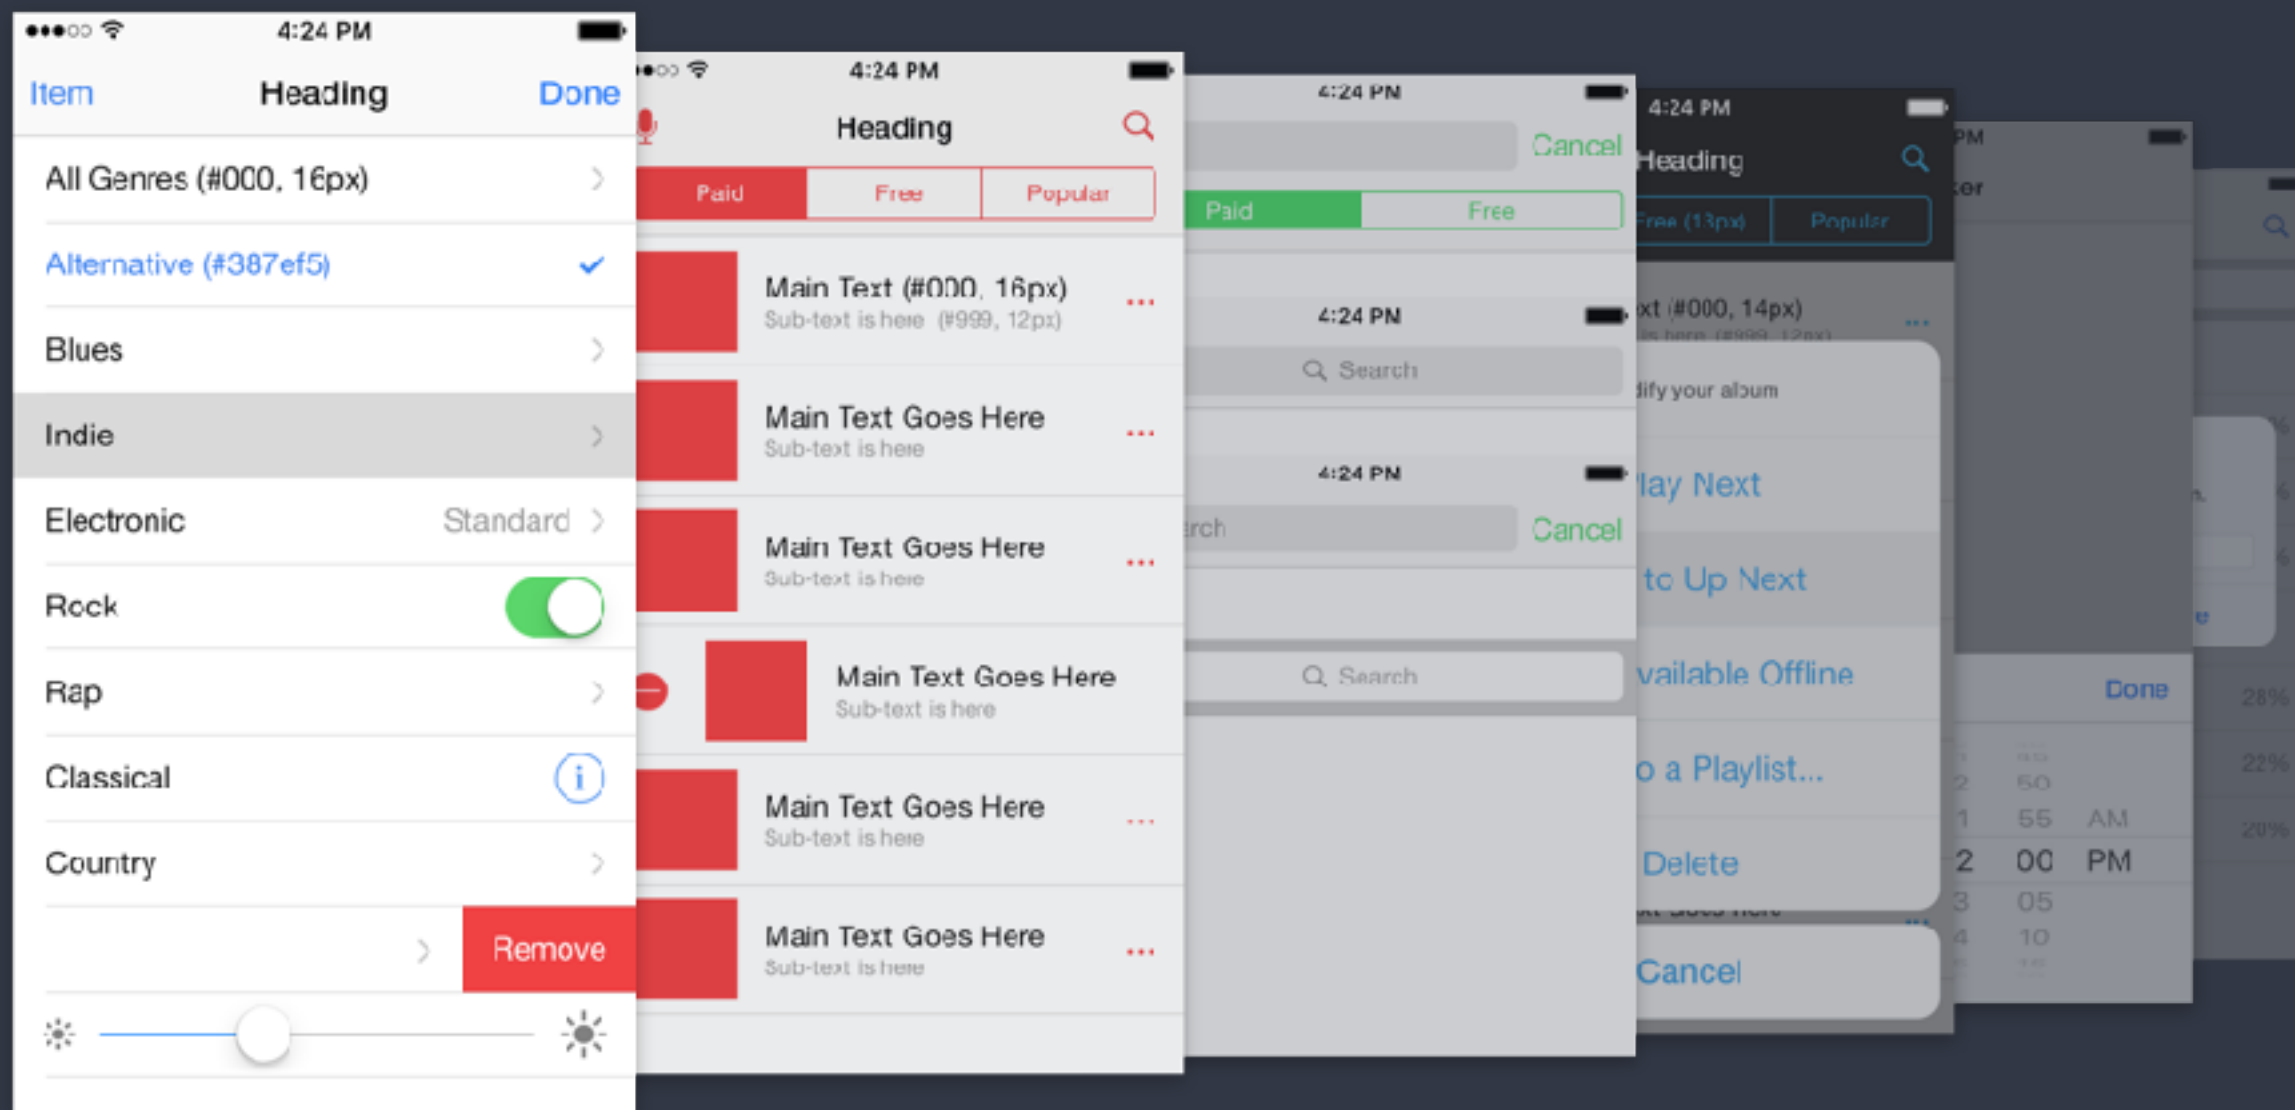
4:24 PM

Item Heading Done

All Genres (#000, 16px)

Alternative (#387ef5)

Blues

Indie

Electronic Standard

Rock

Rap

Classical

Country

Remove

4:24 PM

Heading

Paid Free Popular

Main Text (#000, 16px)
Sub-text is here (#999, 12px)

Main Text Goes Here
Sub-text is here

Main Text Goes Here
Sub-text is here

Main Text Goes Here
Sub-text is here

Main Text Goes Here
Sub-text is here

Main Text Goes Here
Sub-text is here

4:24 PM

Cancel

Paid Free

4:24 PM

Search

4:24 PM

rch Cancel

Search

4:24 PM

Heading

Free (13px) Popular

xt (#000, 14px)

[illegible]

dify your album

lay Next

to Up Next

vailable Offline

o a Playlist...

Delete

Cancel

PM

er

Done

2 50

1 55 AM

2 00 PM

3 05

4 10

28%

22%

20%